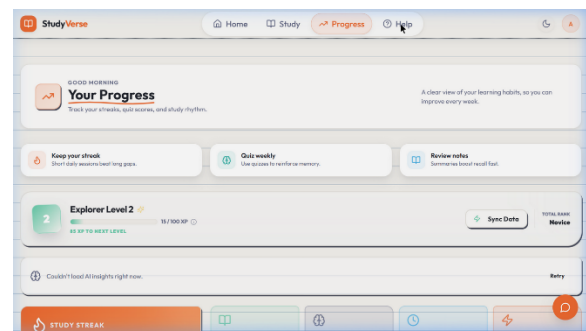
StudyVerse

Home Study Progress Help

A

GOOD MORNING

Your Progress

Track your streaks, quiz scores, and study rhythm.

A clear view of your learning habits, so you can improve every week.

Keep your streak
Short daily sessions beat long gaps.

Quiz weekly
Use quizzes to reinforce memory.

Review notes
Summaries boost recall fast.

2

Explorer Level 2

15 / 100 XP

85 XP TO NEXT LEVEL

Sync Data

TOTAL RANK
Novice

Couldn't load AI insights right now.

Retry

STUDY STREAK